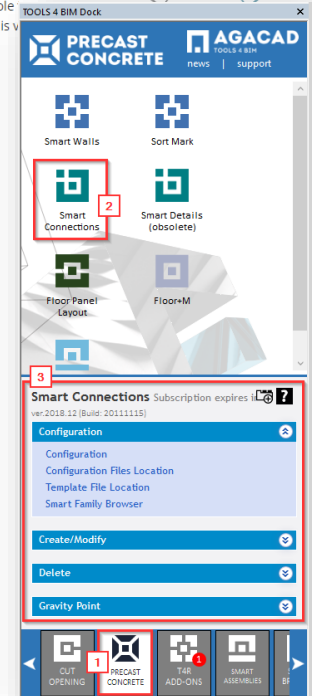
ple
is v

TOOLS 4 BIM Dock

PRECAST CONCRETE

AGACAD
TOOLS 4 BIM
news | support

Smart Walls

Sort Mark

Smart Connections

2

Smart Details (obsolete)

Floor Panel Layout

Floor+M

3

Smart Connections Subscription expires i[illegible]

ver.2018.12 (Build: 20111115)

Configuration

Configuration
Configuration Files Location
Template File Location
Smart Family Browser

Create/Modify

Delete

Gravity Point

CUT OPENING

1

PRECAST CONCRETE

T4R ADD-ONS

1

SMART ASSEMBLIES

S
BF